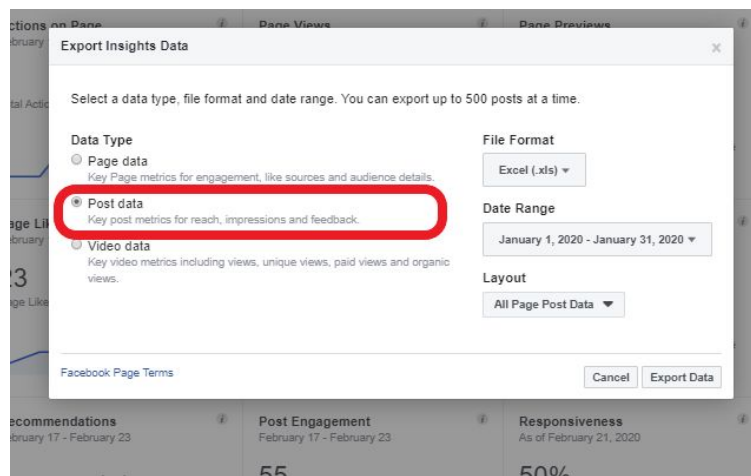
ctions on Page
ebruary
tal Actio

Page Views

Page Previews

Export Insights Data

×

Select a data type, file format and date range. You can export up to 500 posts at a time.

Data Type

Page data
Key Page metrics for engagement, like sources and audience details.

Post data
Key post metrics for reach, impressions and feedback.

Video data
Key video metrics including views, unique views, paid views and organic views.

File Format

Excel (.xls) ▾

Date Range

January 1, 2020 - January 31, 2020 ▾

Layout

All Page Post Data ▾

Facebook Page Terms

Cancel

Export Data

age Li
bruary
23
ge Like

ecommendations
ebruary 17 - February 23

Post Engagement
February 17 - February 23
55

Responsiveness
As of February 21, 2020
50%